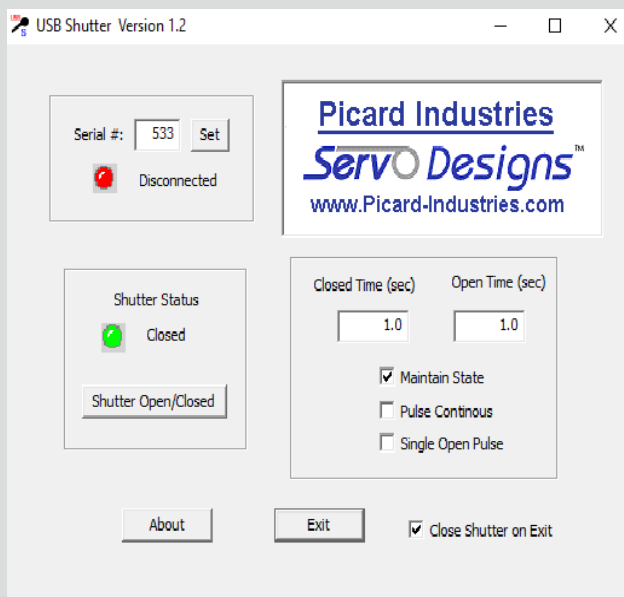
USB Shutter Version 1.2

Serial #: 533 Set

Disconnected

Picard Industries
ServO Designs™
www.Picard-Industries.com

Shutter Status

Closed

Shutter Open/Closed

Closed Time (sec) 1.0

Open Time (sec) 1.0

Maintain State

Pulse Continous

Single Open Pulse

About

Exit

Close Shutter on Exit